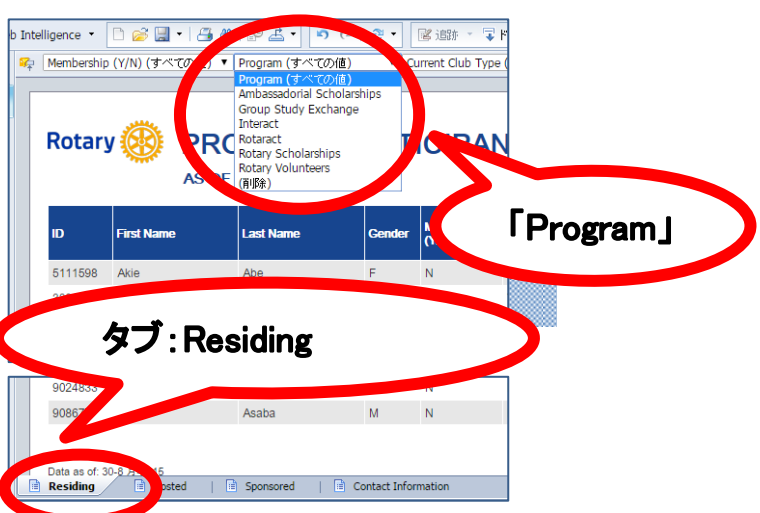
b Intelligence ▾ 追跡

Membership (Y/N) (すべての値) ▾ Program (すべての値) ▾ Current Club Type (

Program (すべての値)
Ambassadorial Scholarships
Group Study Exchange
Interact
Rotaract
Rotary Scholarships
Rotary Volunteers
(削除)

Rotary PRO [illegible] ROGRAN

AS OF

| ID | First Name | Last Name | Gender | M (Y |
|---|---|---|---|---|
| 5111598 | Akie | Abe | F | N |
| 9024833 | | | | N |
| 90867 | | Asaba | M | N |

「Program」

タブ：Residing

Data as of: 30-8 月 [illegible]15

Residing | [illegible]osted | Sponsored | Contact Information